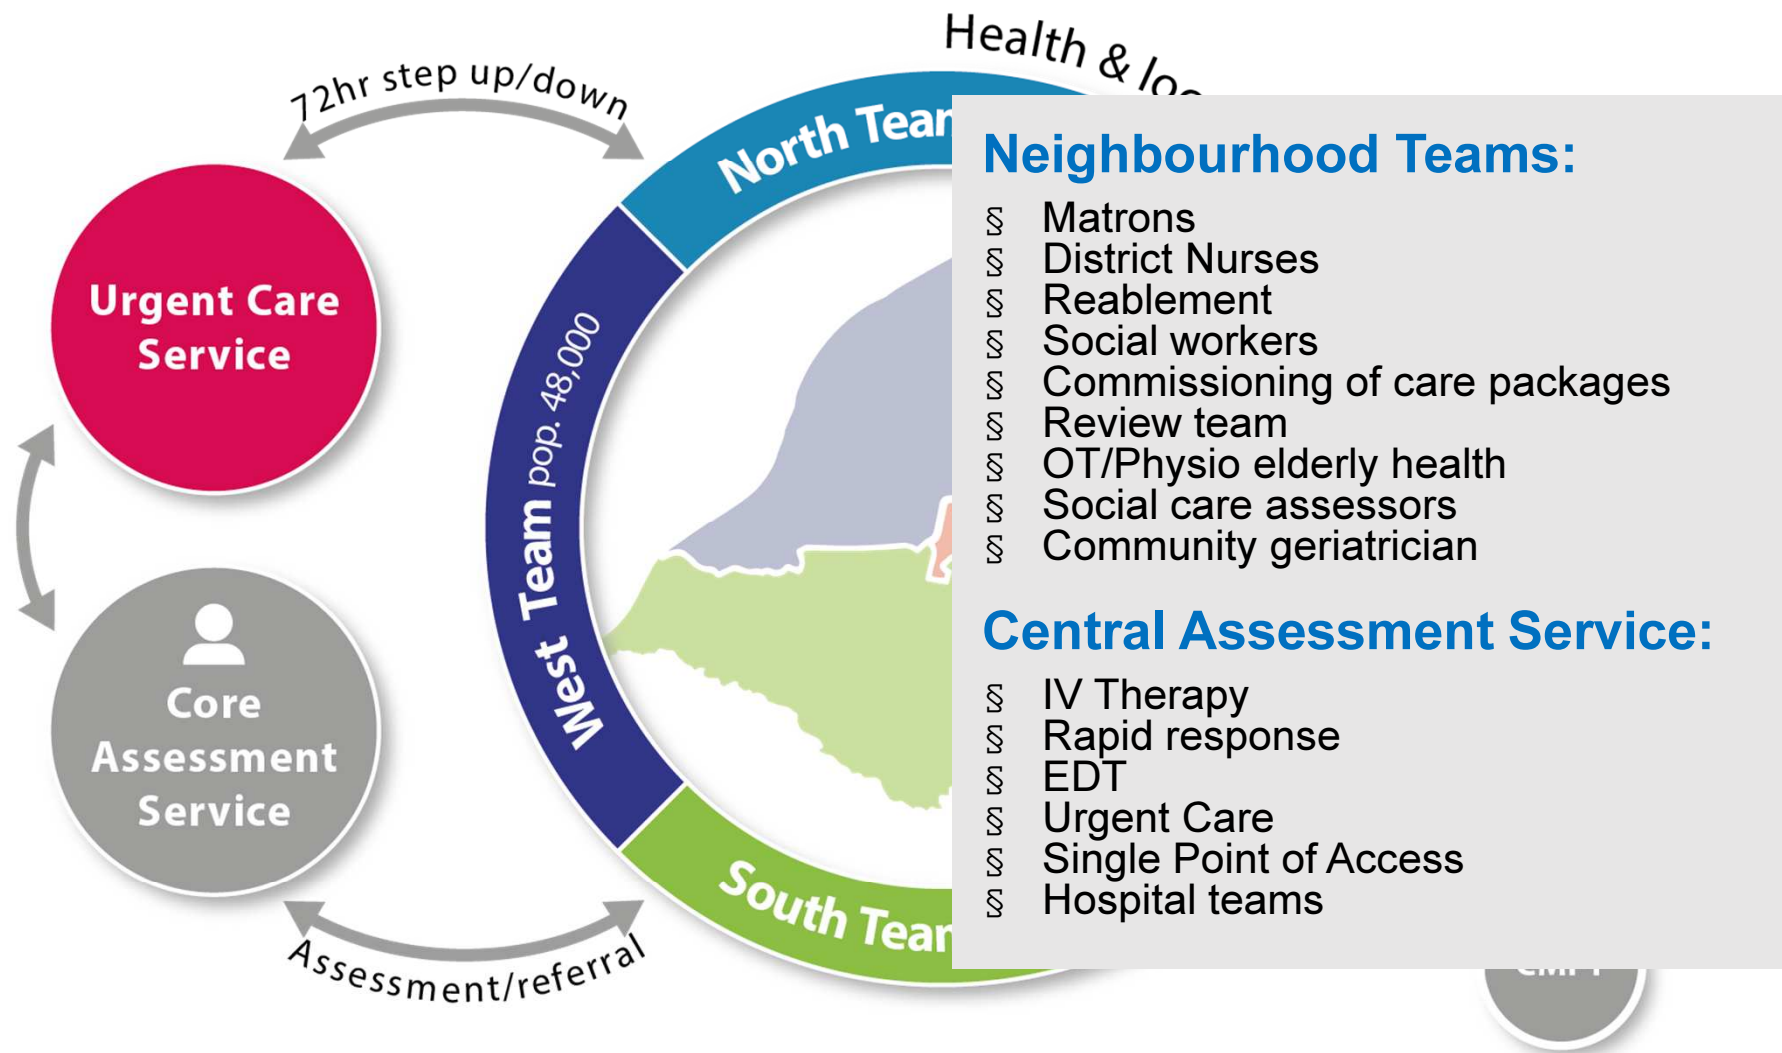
72hr step up/down

Health & lo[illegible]

North Tean

Urgent Care Service

West Team pop. 48,000

Core Assessment Service

South Tean

Assessment/referral

Neighbourhood Teams:

§ Matrons
§ District Nurses
§ Reablement
§ Social workers
§ Commissioning of care packages
§ Review team
§ OT/Physio elderly health
§ Social care assessors
§ Community geriatrician

Central Assessment Service:

§ IV Therapy
§ Rapid response
§ EDT
§ Urgent Care
§ Single Point of Access
§ Hospital teams

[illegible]